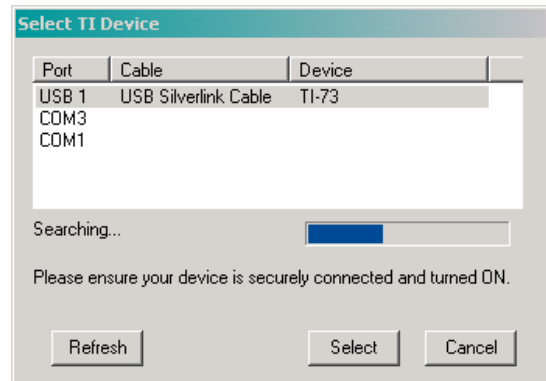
Select TI Device

| Port | Cable | Device |
|---|---|---|
| USB 1 | USB Silverlink Cable | TI-73 |
| COM3 | | |
| COM1 | | |

Searching...

Please ensure your device is securely connected and turned ON.

Refresh

Select

Cancel